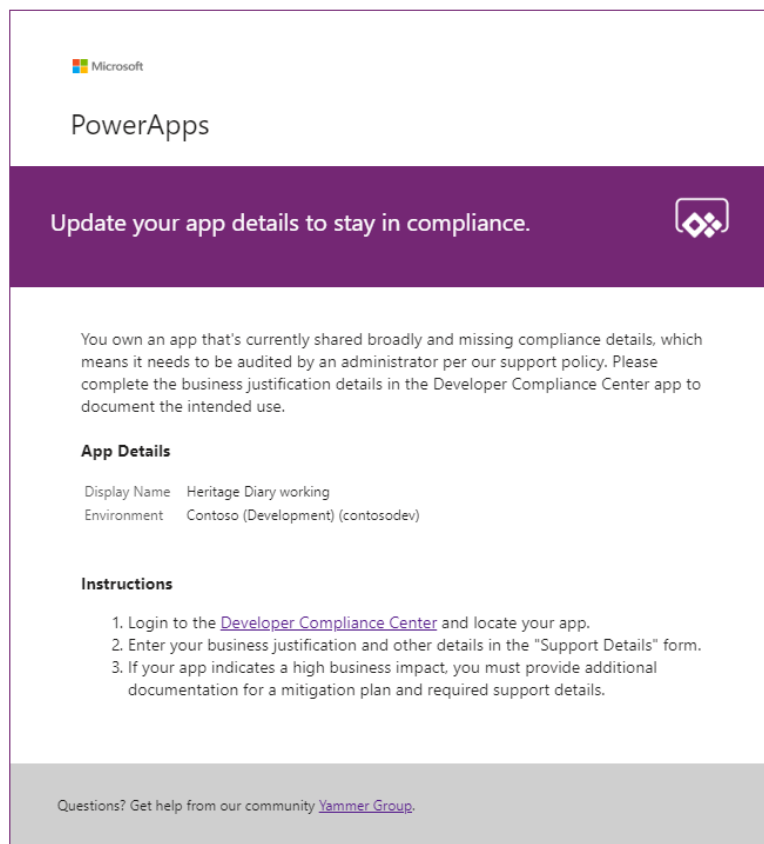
Microsoft

PowerApps

Update your app details to stay in compliance.

You own an app that's currently shared broadly and missing compliance details, which means it needs to be audited by an administrator per our support policy. Please complete the business justification details in the Developer Compliance Center app to document the intended use.

App Details

| Display Name | Heritage Diary working |
|---|---|
| Environment | Contoso (Development) (contosodev) |

Instructions

1. Login to the Developer Compliance Center and locate your app.
2. Enter your business justification and other details in the "Support Details" form.
3. If your app indicates a high business impact, you must provide additional documentation for a mitigation plan and required support details.

Questions? Get help from our community Yammer Group.